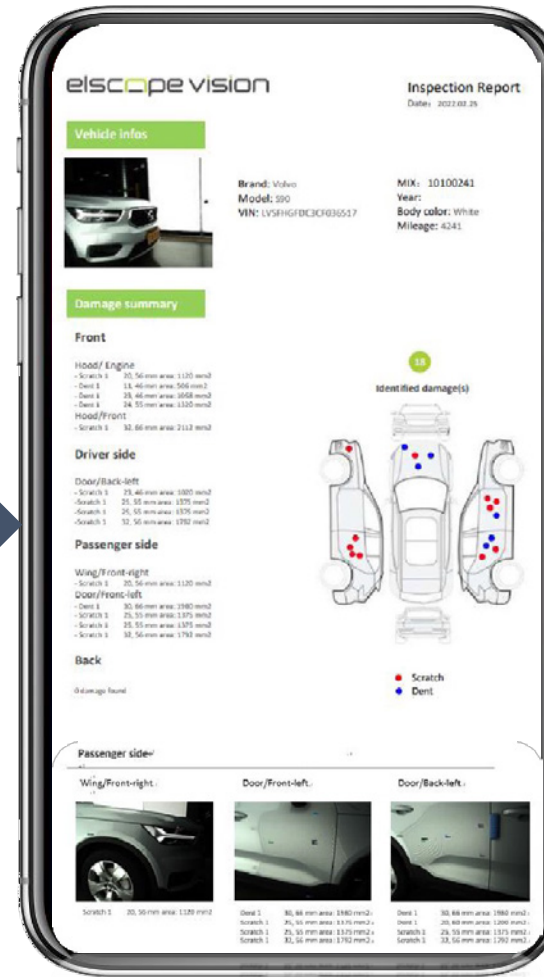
elscope vision

Inspection Report
Date: 2022.02.25

Vehicle infos

Brand: Volvo
Model: S90
VIN: LVSFHGFDC3CF036517

MIX: 10100241
Year:
Body color: White
Mileage: 4241

Damage summary

Front

Hood/ Engine
- Scratch 1 20, 56 mm area: 1120 mm2
- Dent 1 11, 46 mm area: 506 mm2
- Dent 2 23, 46 mm area: 1058 mm2
- Dent 3 20, 55 mm area: 1120 mm2
Hood/Front
- Scratch 1 32, 66 mm area: 2112 mm2

Driver side

Door/Back-left
- Scratch 1 23, 46 mm area: 1020 mm2
- Scratch 1 25, 55 mm area: 1375 mm2
- Scratch 1 25, 55 mm area: 1375 mm2
- Scratch 1 32, 56 mm area: 1792 mm2

Passenger side

Wing/Front-right
- Scratch 1 20, 56 mm area: 1120 mm2
Door/Front-left
- Dent 1 30, 66 mm area: 1980 mm2
- Scratch 1 25, 55 mm area: 1375 mm2
- Scratch 1 25, 55 mm area: 1375 mm2
- Scratch 1 32, 56 mm area: 1792 mm2

Back

0 damage found

18
Identified damage(s)

Scratch
Dent

Passenger side

Wing/Front-right
Scratch 1 20, 56 mm area: 1120 mm2

Door/Front-left
Dent 1 30, 66 mm area: 1980 mm2
Scratch 1 25, 55 mm area: 1375 mm2
Scratch 1 25, 55 mm area: 1375 mm2
Scratch 1 32, 56 mm area: 1792 mm2

Door/Back-left
Dent 1 30, 66 mm area: 1980 mm2
Scratch 1 20, 60 mm area: 1200 mm2
Scratch 1 25, 55 mm area: 1375 mm2
Scratch 1 32, 56 mm area: 1792 mm2